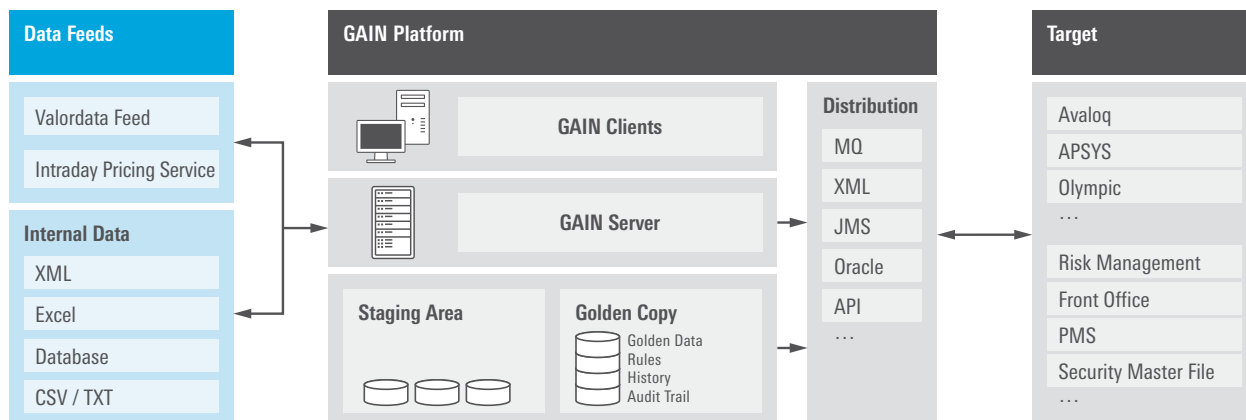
Data Feeds

Valordata Feed

Intraday Pricing Service

Internal Data

XML

Excel

Database

CSV / TXT

GAIN Platform

GAIN Clients

GAIN Server

Staging Area

Golden Copy

Golden Data
Rules
History
Audit Trail

Distribution

MQ

XML

JMS

Oracle

API

…

Target

Avaloq

APSYS

Olympic

…

Risk Management

Front Office

PMS

Security Master File

…